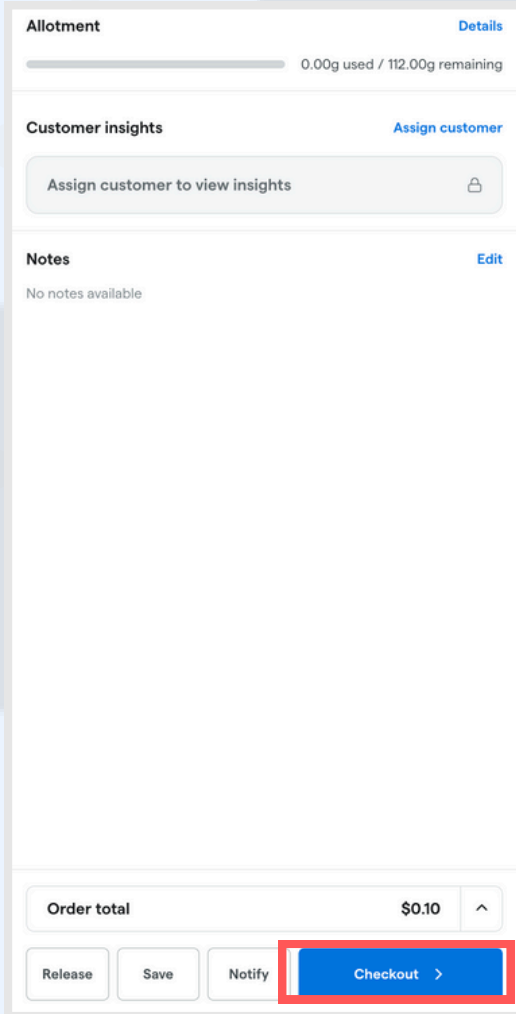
Allotment
Details

0.00g used / 112.00g remaining

Customer insights
Assign customer

Assign customer to view insights

Notes
Edit

No notes available

Order total
$0.10

Release
Save
Notify
Checkout >